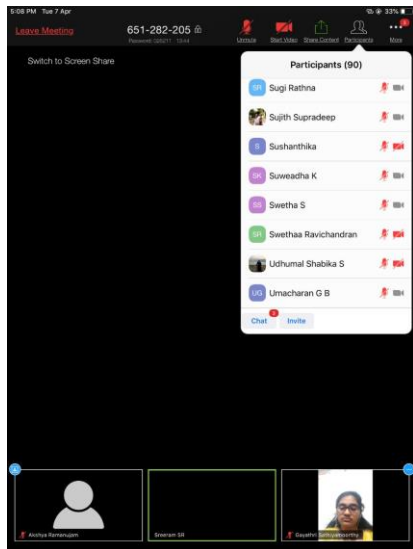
5:08 PM Tue 7 Apr

33%

Leave Meeting

651-282-205

Password: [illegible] 10:44

Unmute

Start Video

Share Content

Participants

More

Switch to Screen Share

Participants (90)

SR Sugi Rathna

Sujith Supradeep

S Sushanthika

SK Suweadha K

SS Swetha S

SR Swethaa Ravichandran

Udhumal Shabika S

UG Umacharan G B

Chat

Invite

Akshya Ramanujam

Sreeram SR

Gayathri Sathiyamoorthy